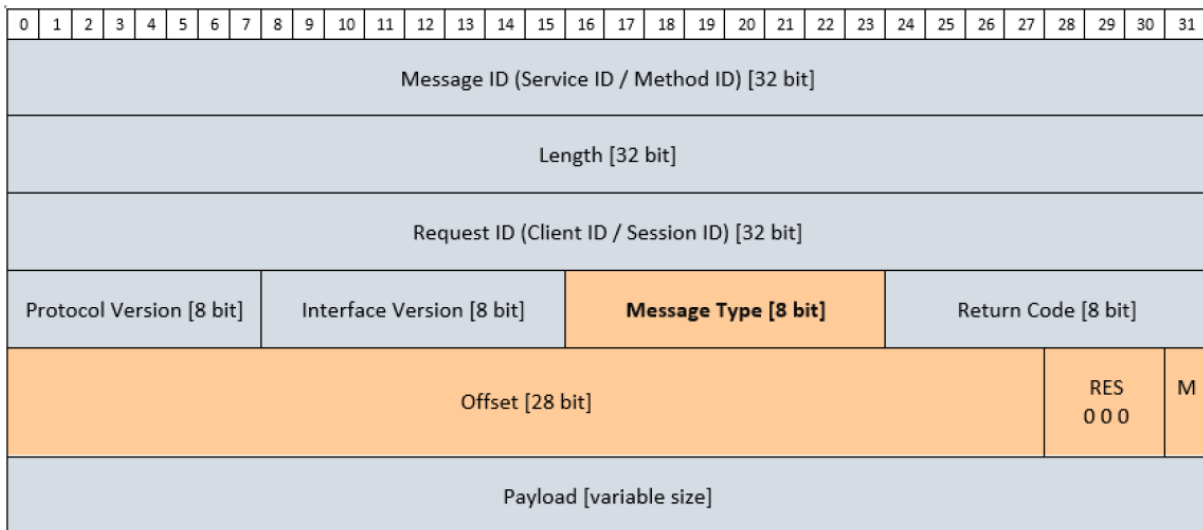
| 0 | 1 | 2 | 3 | 4 | 5 | 6 | 7 | 8 | 9 | 10 | 11 | 12 | 13 | 14 | 15 | 16 | 17 | 18 | 19 | 20 | 21 | 22 | 23 | 24 | 25 | 26 | 27 | 28 | 29 | 30 | 31 |
|---|---|---|---|---|---|---|---|---|---|---|---|---|---|---|---|---|---|---|---|---|---|---|---|---|---|---|---|---|---|---|---|

Message ID (Service ID / Method ID) [32 bit]

Length [32 bit]

Request ID (Client ID / Session ID) [32 bit]

| Protocol Version [8 bit] | Interface Version [8 bit] | **Message Type [8 bit]** | Return Code [8 bit] |
|---|---|---|---|

| Offset [28 bit] | RES 0 0 0 | M |
|---|---|---|

Payload [variable size]